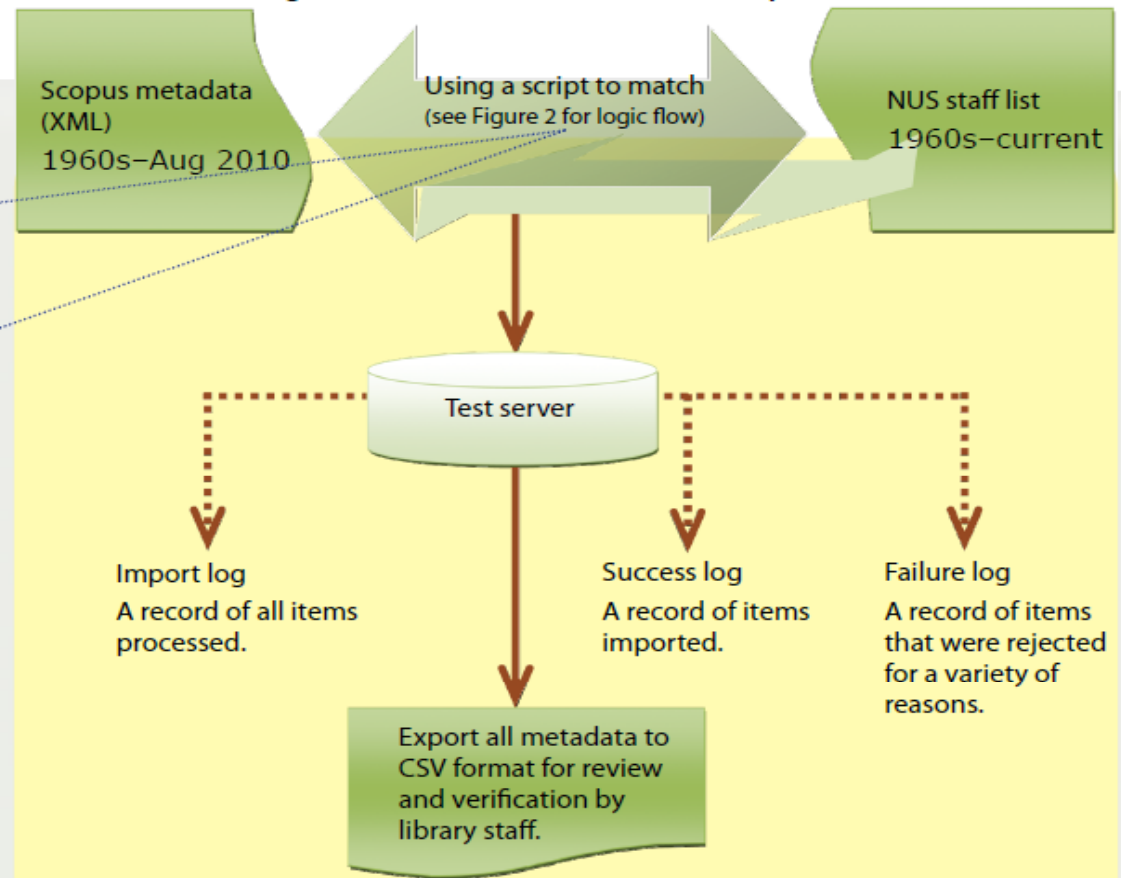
Scopus metadata (XML)
1960s–Aug 2010

Using a script to match
(see Figure 2 for logic flow)

NUS staff list
1960s–current

Test server

Import log
A record of all items processed.

Success log
A record of items imported.

Failure log
A record of items that were rejected for a variety of reasons.

Export all metadata to CSV format for review and verification by library staff.